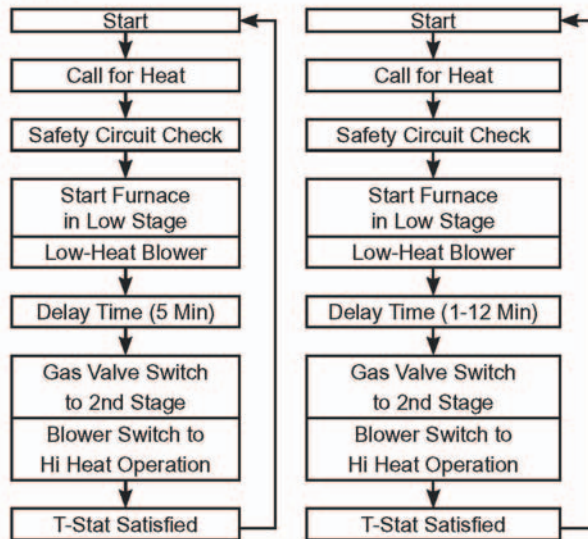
Start

Call for Heat

Safety Circuit Check

Start Furnace in Low Stage

Low-Heat Blower

Delay Time (5 Min)

Gas Valve Switch to 2nd Stage

Blower Switch to Hi Heat Operation

T-Stat Satisfied

Start

Call for Heat

Safety Circuit Check

Start Furnace in Low Stage

Low-Heat Blower

Delay Time (1-12 Min)

Gas Valve Switch to 2nd Stage

Blower Switch to Hi Heat Operation

T-Stat Satisfied